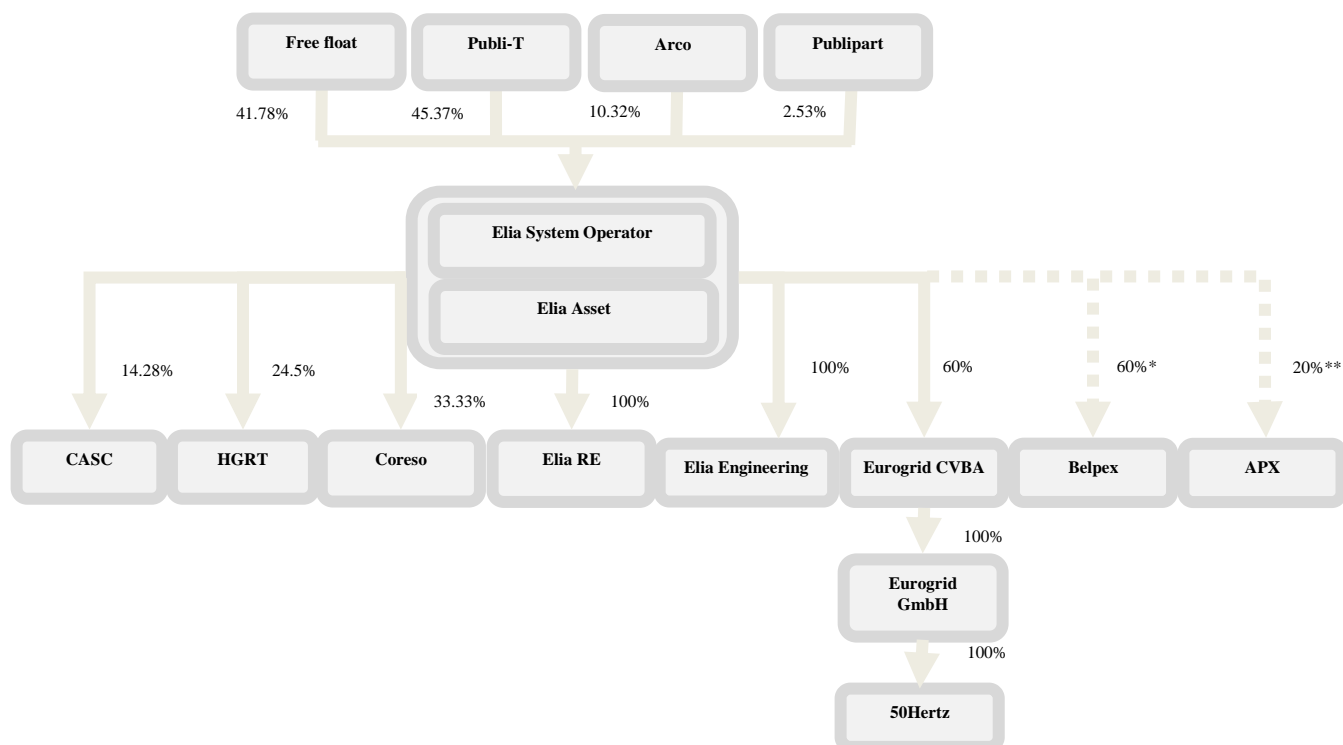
Free float

Publi-T

Arco

Publipart

41.78%

45.37%

10.32%

2.53%

Elia System Operator

Elia Asset

14.28%

24.5%

33.33%

100%

100%

60%

60%*

20%**

CASC

HGRT

Coreso

Elia RE

Elia Engineering

Eurogrid CVBA

Belpex

APX

100%

Eurogrid GmbH

100%

50Hertz